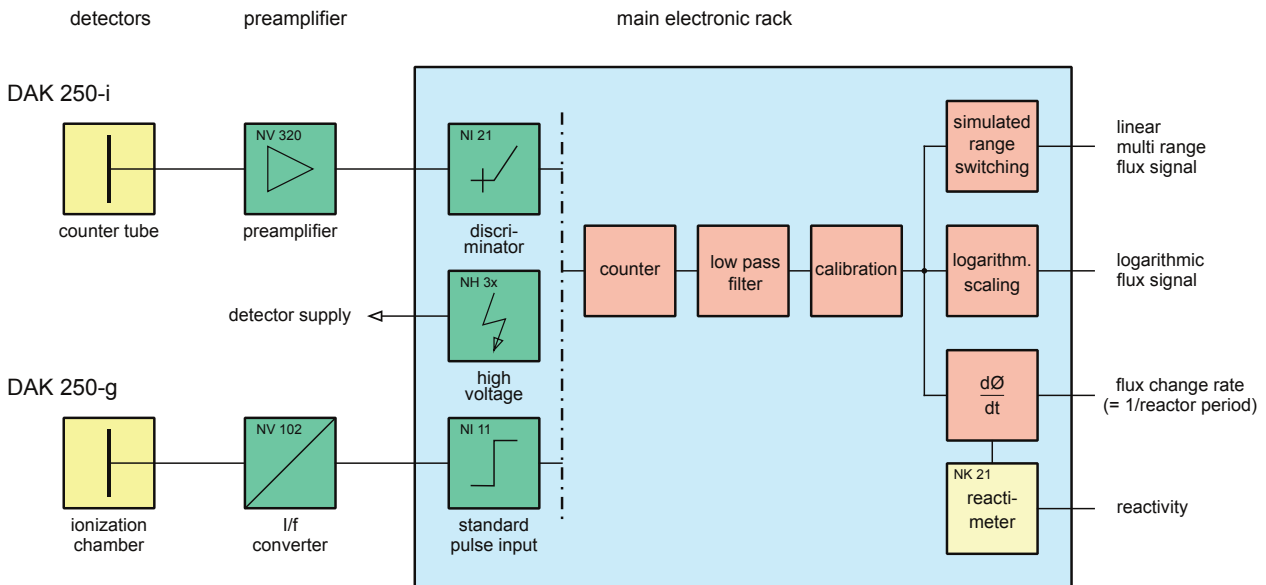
detectors

preamplifier

main electronic rack

DAK 250-i

counter tube

NV 320

preamplifier

NI 21

discriminator

NH 3x

detector supply

high voltage

DAK 250-g

ionization chamber

NV 102

I/f converter

NI 11

standard pulse input

counter

low pass filter

calibration

simulated range switching

logarithm. scaling

$\frac{d\text{Ø}}{dt}$

NK 21

reactimeter

linear multi range flux signal

logarithmic flux signal

flux change rate (= 1/reactor period)

reactivity